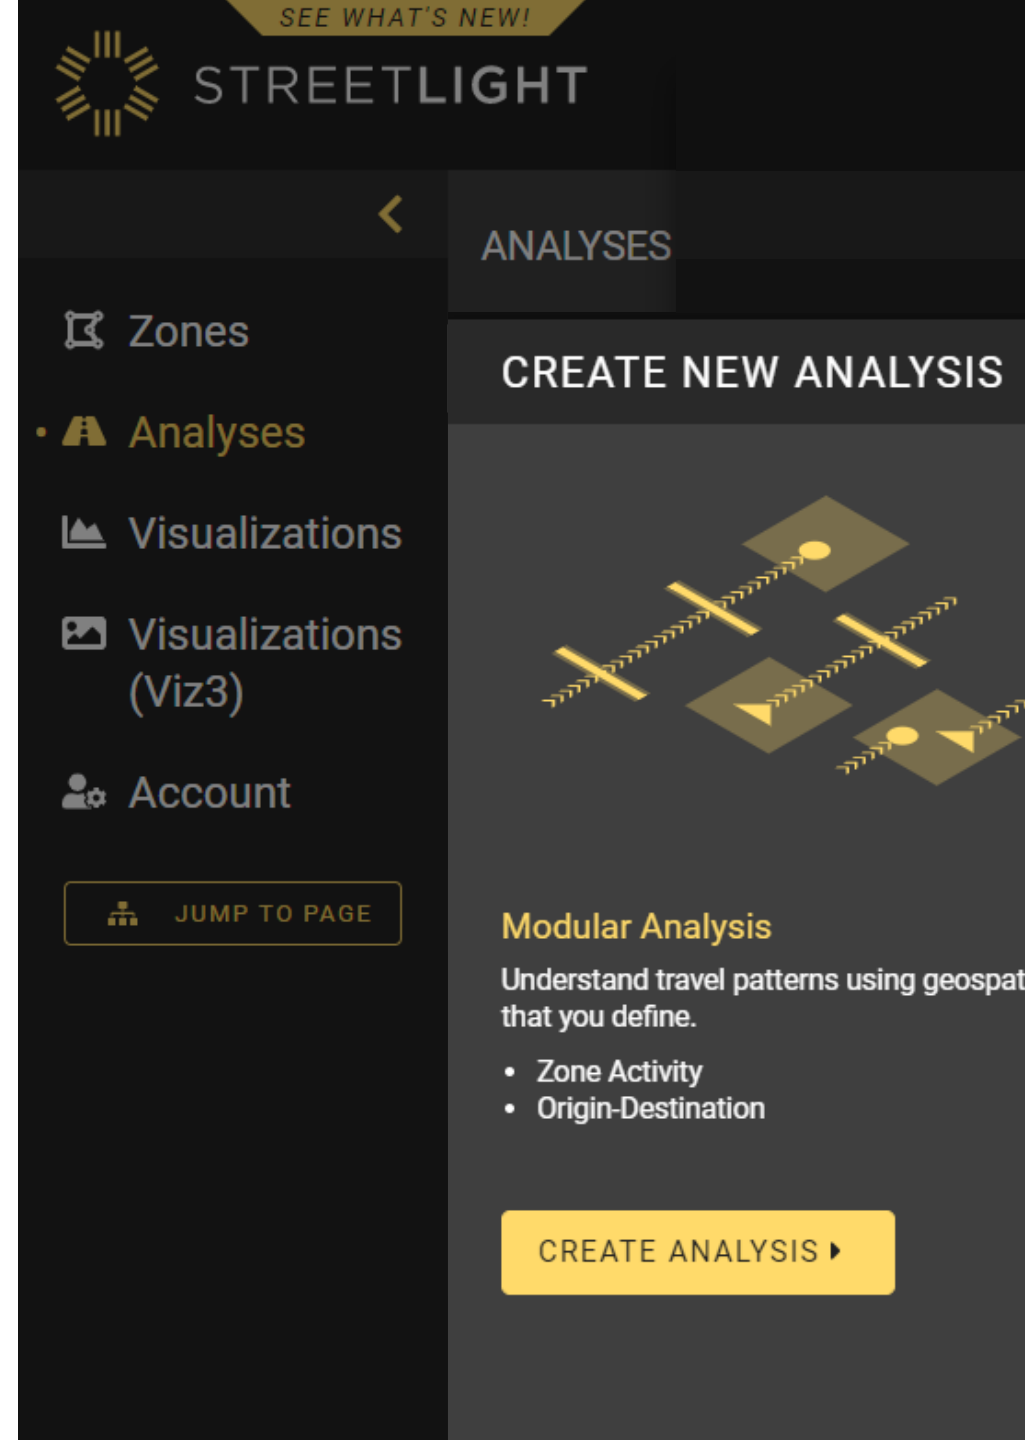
SEE WHAT'S NEW!

STREETLIGHT

ANALYSES

Zones

Analyses

Visualizations

Visualizations (Viz3)

Account

JUMP TO PAGE

CREATE NEW ANALYSIS

Modular Analysis

Understand travel patterns using geospat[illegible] that you define.

- Zone Activity
- Origin-Destination

CREATE ANALYSIS